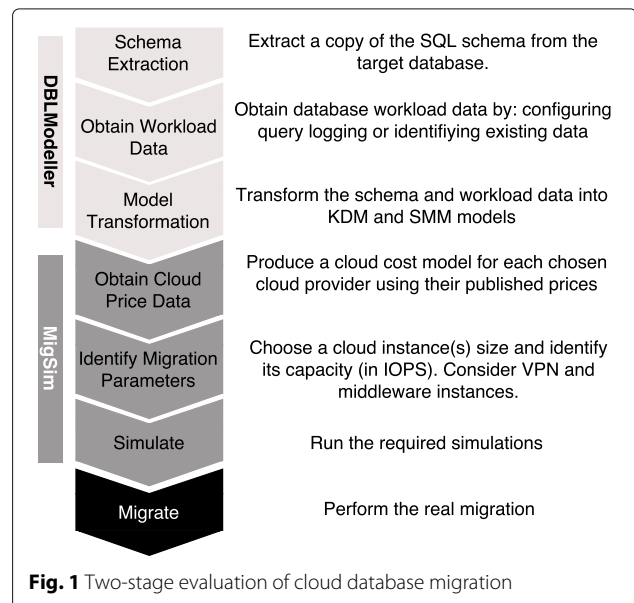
DBLModeller

Schema Extraction

Extract a copy of the SQL schema from the target database.

Obtain Workload Data

Obtain database workload data by: configuring query logging or identifiying existing data

Model Transformation

Transform the schema and workload data into KDM and SMM models

MigSim

Obtain Cloud Price Data

Produce a cloud cost model for each chosen cloud provider using their published prices

Identify Migration Parameters

Choose a cloud instance(s) size and identify its capacity (in IOPS). Consider VPN and middleware instances.

Simulate

Run the required simulations

Migrate

Perform the real migration

**Fig. 1** Two-stage evaluation of cloud database migration